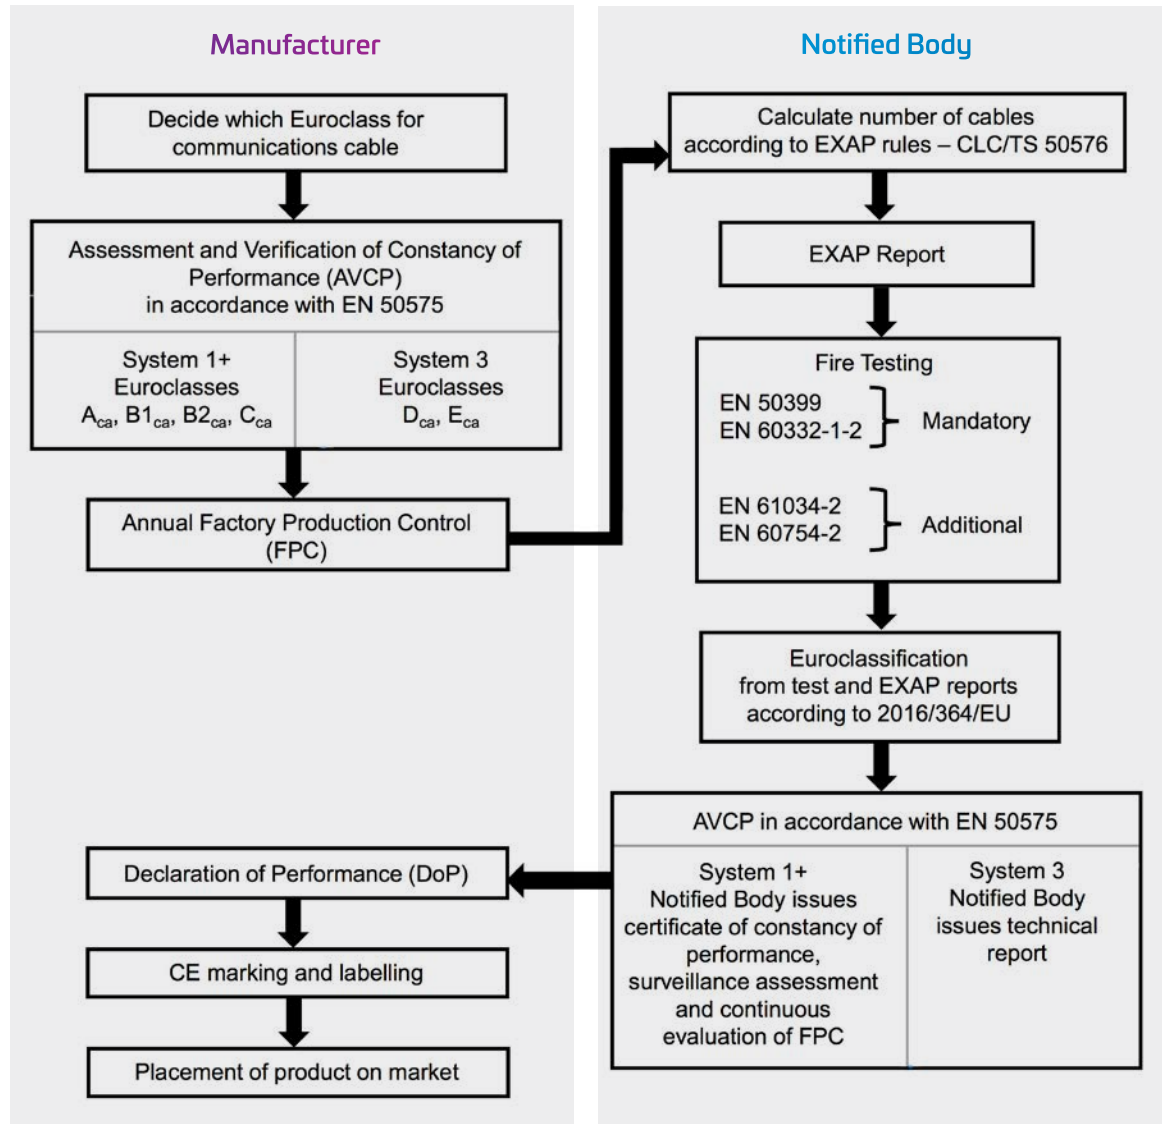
Manufacturer

Decide which Euroclass for communications cable

Assessment and Verification of Constancy of Performance (AVCP) in accordance with EN 50575

System 1+ Euroclasses $A_{ca}$, $B1_{ca}$, $B2_{ca}$, $C_{ca}$

System 3 Euroclasses $D_{ca}$, $E_{ca}$

Annual Factory Production Control (FPC)

Declaration of Performance (DoP)

CE marking and labelling

Placement of product on market

Notified Body

Calculate number of cables according to EXAP rules – CLC/TS 50576

EXAP Report

Fire Testing

EN 50399
EN 60332-1-2
Mandatory

EN 61034-2
EN 60754-2
Additional

Euroclassification from test and EXAP reports according to 2016/364/EU

AVCP in accordance with EN 50575

System 1+ Notified Body issues certificate of constancy of performance, surveillance assessment and continuous evaluation of FPC

System 3 Notified Body issues technical report